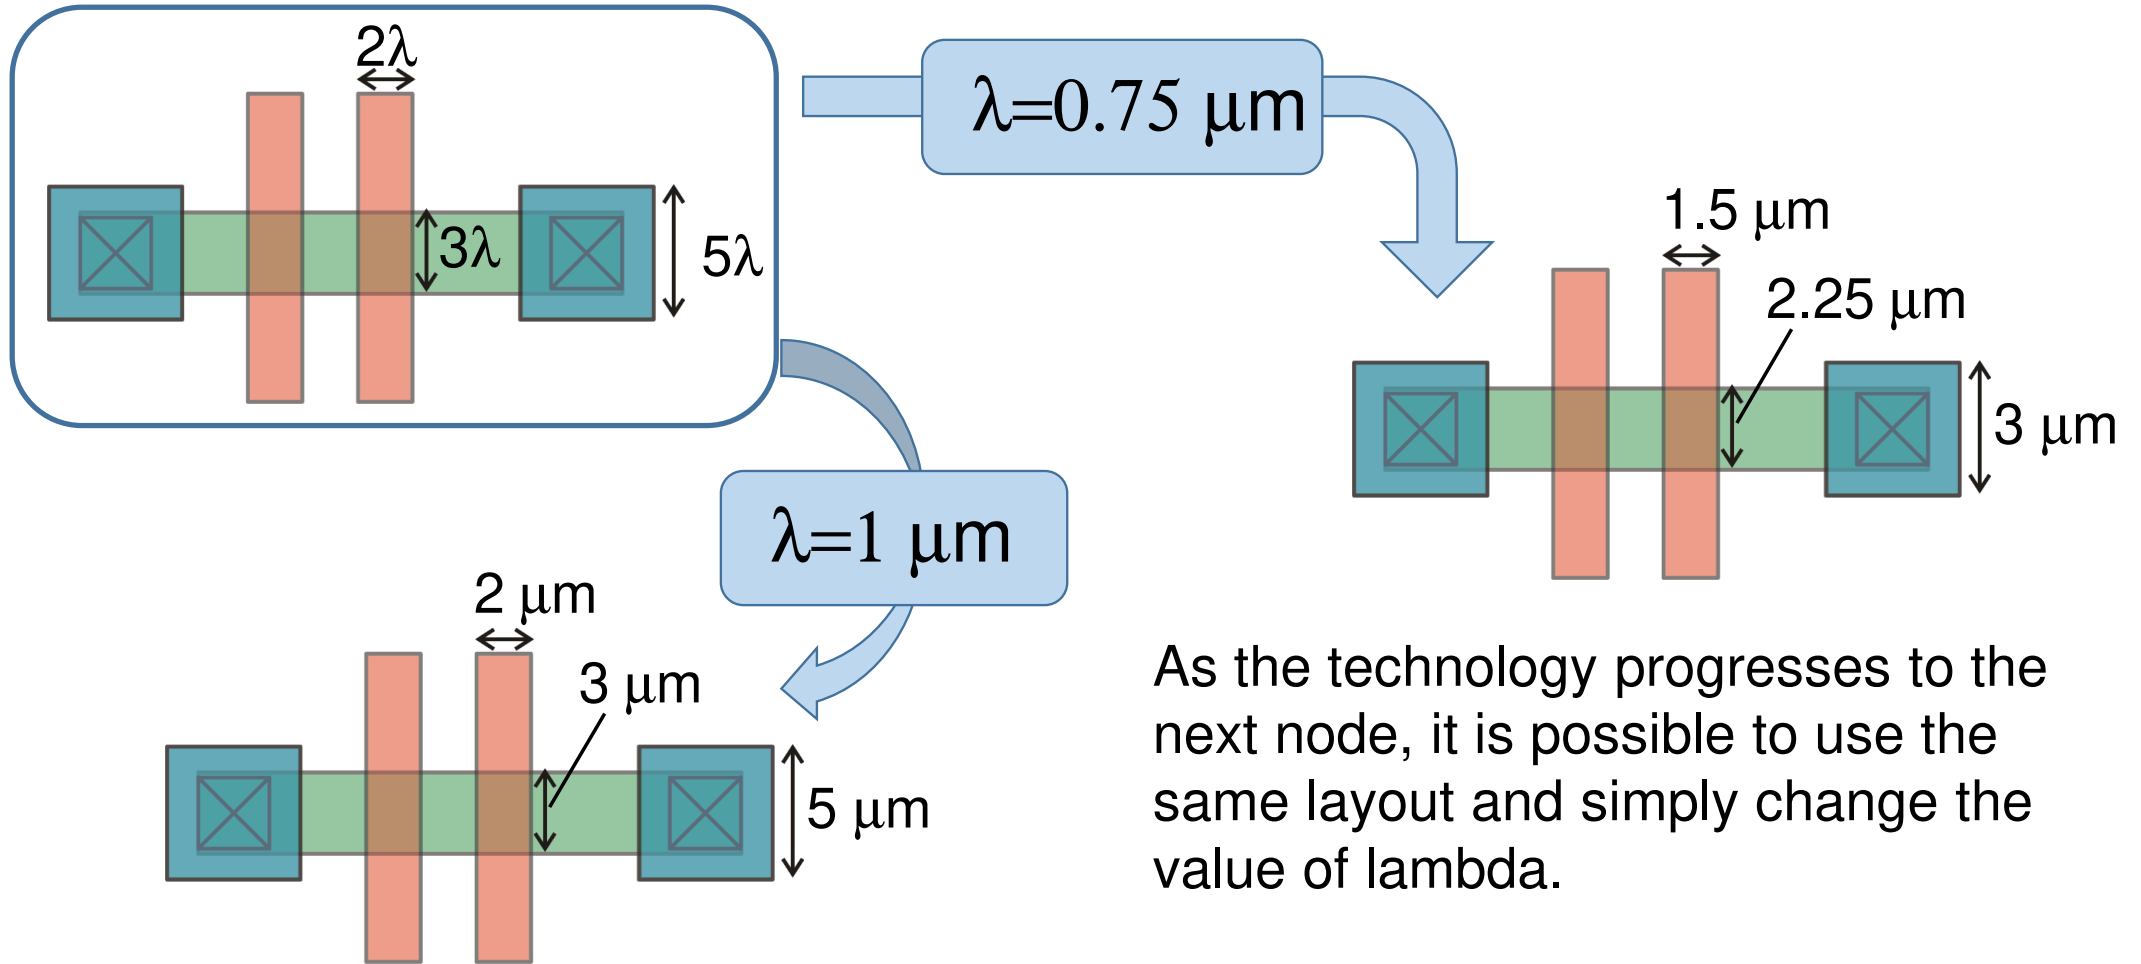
$2\lambda$

$3\lambda$

$5\lambda$

$\lambda$=0.75 μm

1.5 μm

2.25 μm

3 μm

$\lambda$=1 μm

2 μm

3 μm

5 μm

As the technology progresses to the next node, it is possible to use the same layout and simply change the value of lambda.